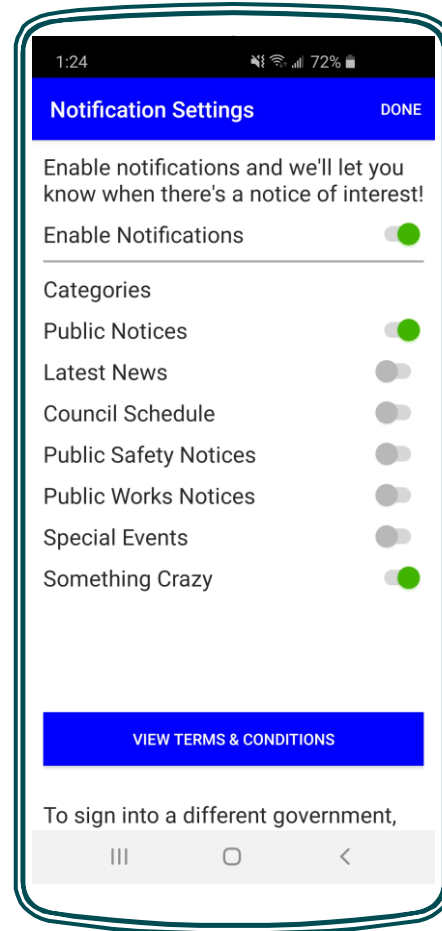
1:24 72%

Notification Settings DONE

Enable notifications and we'll let you know when there's a notice of interest!

Enable Notifications

Categories

Public Notices

Latest News

Council Schedule

Public Safety Notices

Public Works Notices

Special Events

Something Crazy

VIEW TERMS & CONDITIONS

To sign into a different government,